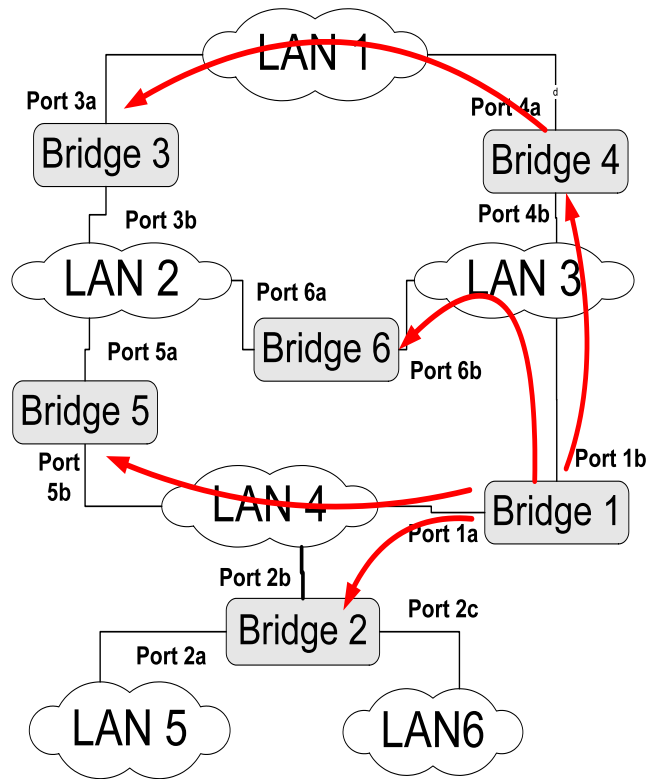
LAN 1

Port 3a

Bridge 3

Port 4a

Bridge 4

Port 3b

Port 4b

LAN 2

LAN 3

Port 6a

Bridge 6

Port 5a

Port 6b

Bridge 5

Port 5b

Port 1b

LAN 4

Bridge 1

Port 1a

Port 2b

Bridge 2

Port 2c

Port 2a

LAN 5

LAN6